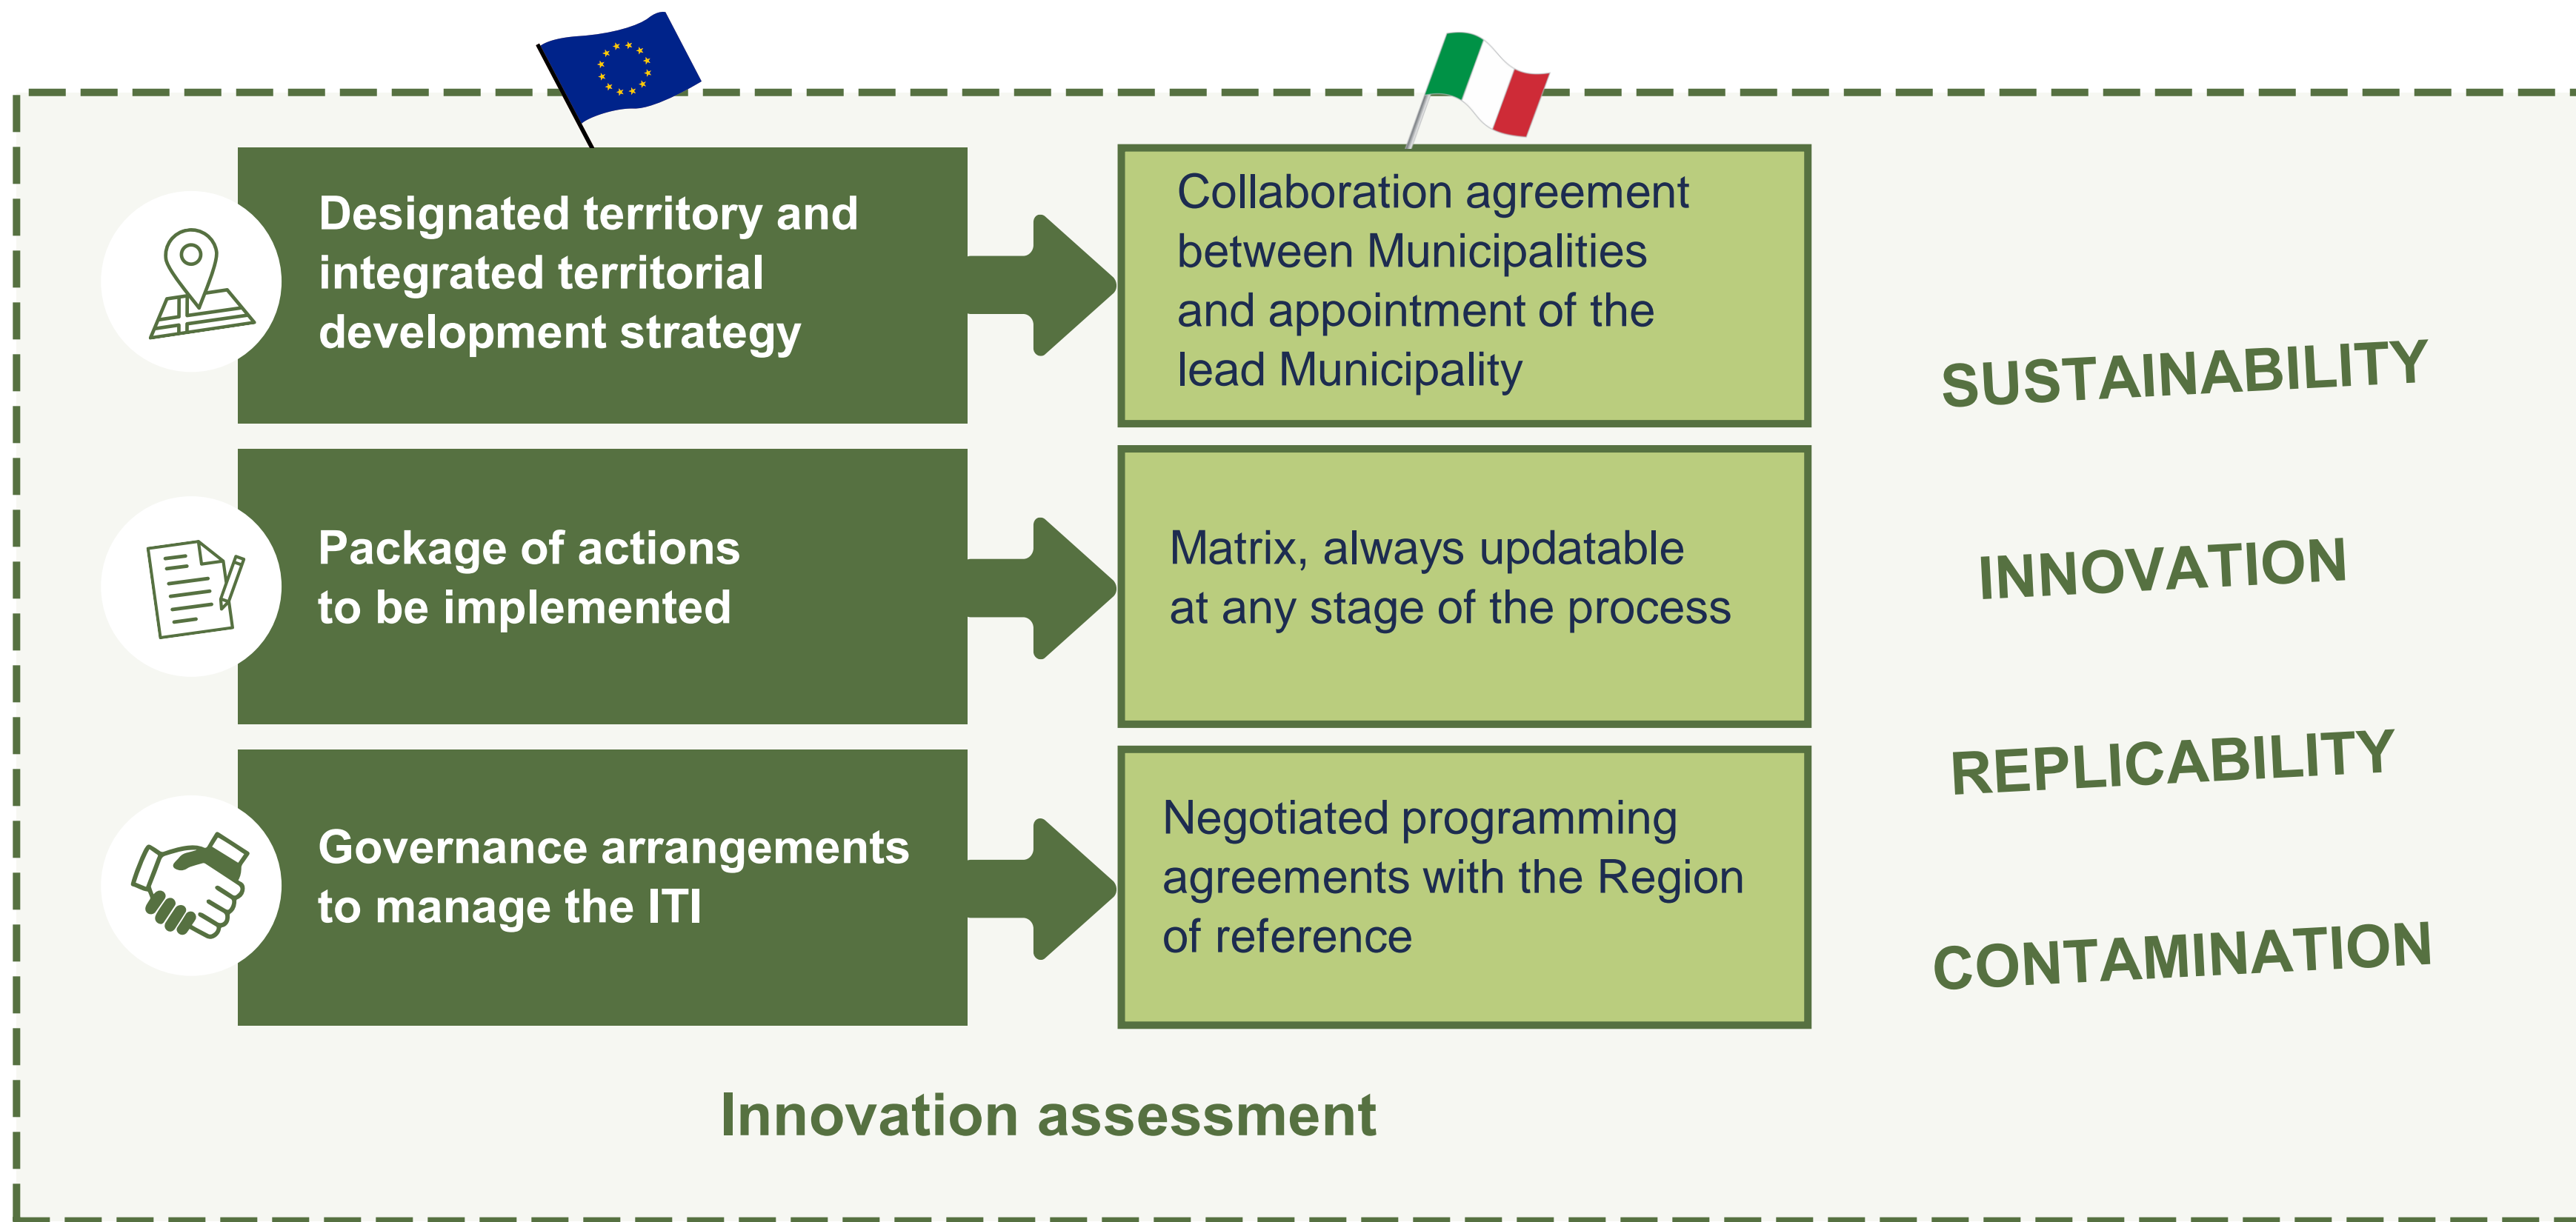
Designated territory and integrated territorial development strategy

Collaboration agreement between Municipalities and appointment of the lead Municipality

Package of actions to be implemented

Matrix, always updatable at any stage of the process

Governance arrangements to manage the ITI

Negotiated programming agreements with the Region of reference

SUSTAINABILITY

INNOVATION

REPLICABILITY

CONTAMINATION

Innovation assessment